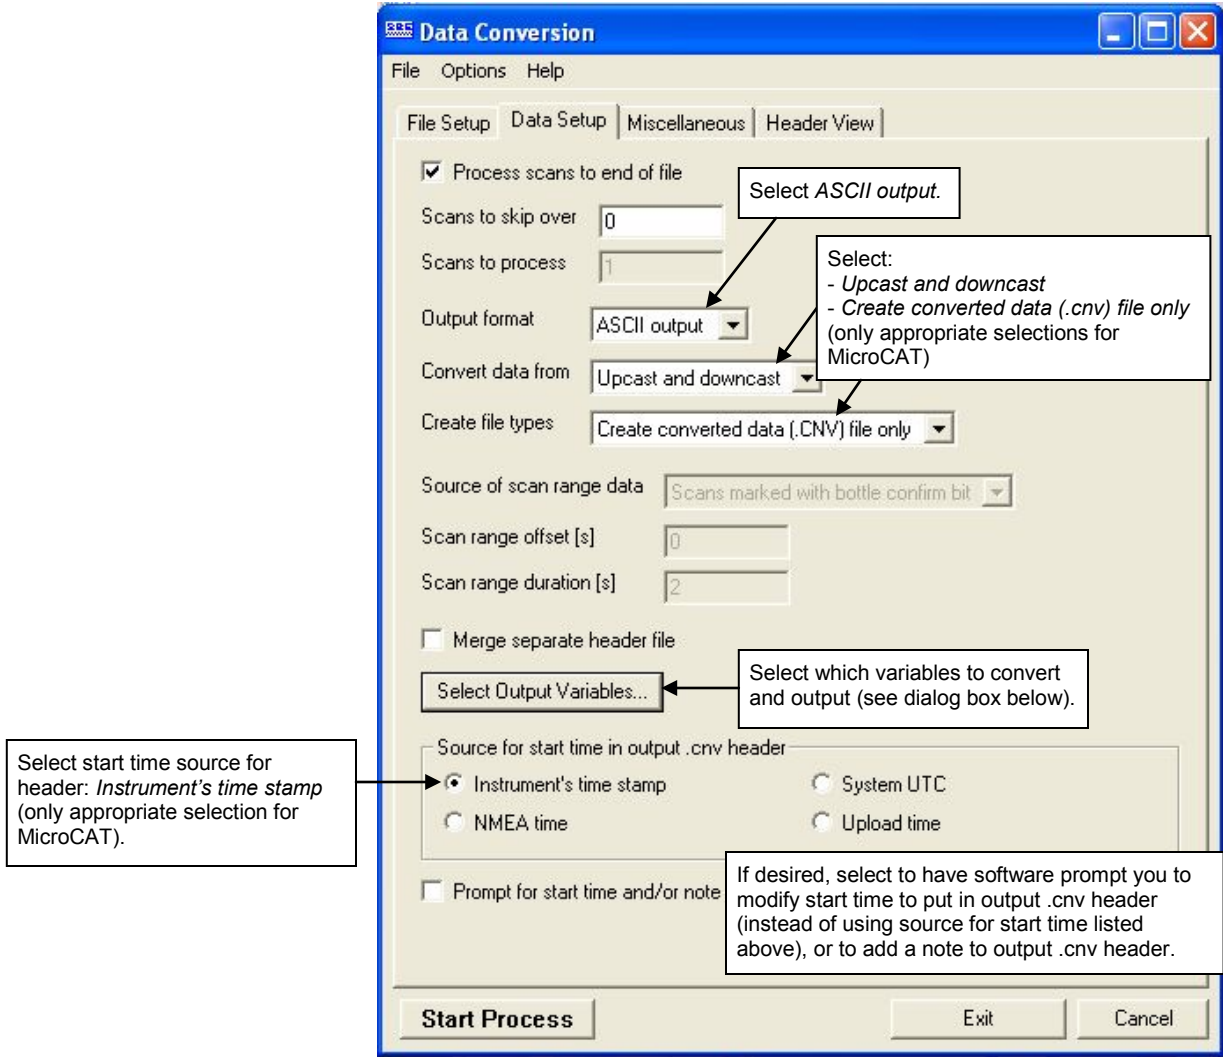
Data Conversion

File Options Help

File Setup | Data Setup | Miscellaneous | Header View

Process scans to end of file

Select *ASCII output.*

Scans to skip over 0

Scans to process 1

Select:
- *Upcast and downcast*
- *Create converted data (.cnv) file only*
(only appropriate selections for MicroCAT)

Output format ASCII output

Convert data from Upcast and downcast

Create file types Create converted data (.CNV) file only

Source of scan range data Scans marked with bottle confirm bit

Scan range offset [s] 0

Scan range duration [s] 2

Merge separate header file

Select Output Variables...

Select which variables to convert and output (see dialog box below).

Source for start time in output .cnv header

Select start time source for header: *Instrument's time stamp* (only appropriate selection for MicroCAT).

Instrument's time stamp

System UTC

NMEA time

Upload time

Prompt for start time and/or note

If desired, select to have software prompt you to modify start time to put in output .cnv header (instead of using source for start time listed above), or to add a note to output .cnv header.

Start Process

Exit

Cancel